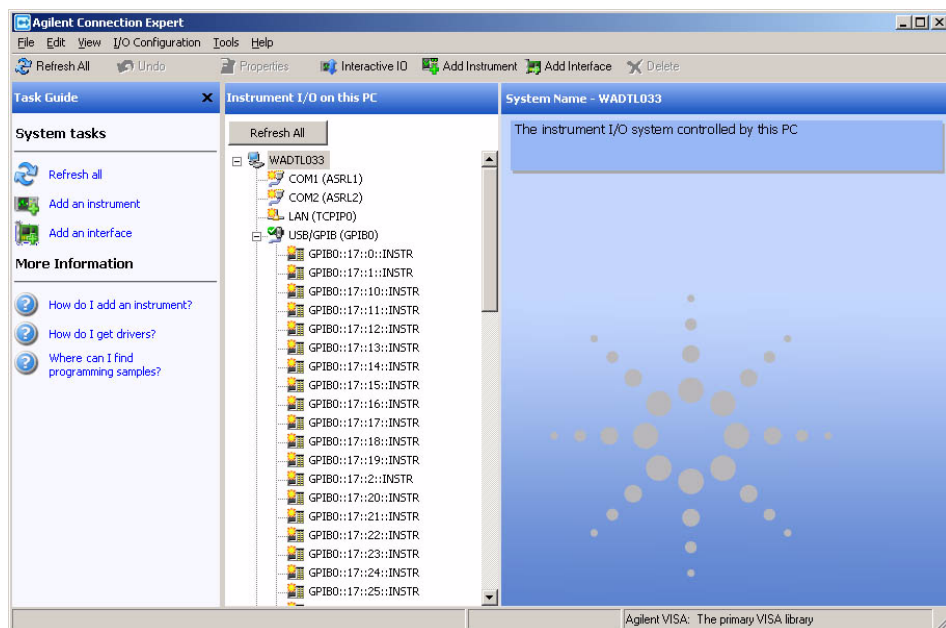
Agilent Connection Expert

File Edit View I/O Configuration Tools Help

Refresh All Undo Properties Interactive IO Add Instrument Add Interface Delete

Task Guide

System tasks

Refresh all

Add an instrument

Add an interface

More Information

How do I add an instrument?

How do I get drivers?

Where can I find programming samples?

Instrument I/O on this PC

Refresh All

WADTL033
COM1 (ASRL1)
COM2 (ASRL2)
LAN (TCPIP0)
USB/GPIB (GPIB0)
GPIB0::17::0::INSTR
GPIB0::17::1::INSTR
GPIB0::17::10::INSTR
GPIB0::17::11::INSTR
GPIB0::17::12::INSTR
GPIB0::17::13::INSTR
GPIB0::17::14::INSTR
GPIB0::17::15::INSTR
GPIB0::17::16::INSTR
GPIB0::17::17::INSTR
GPIB0::17::18::INSTR
GPIB0::17::19::INSTR
GPIB0::17::2::INSTR
GPIB0::17::20::INSTR
GPIB0::17::21::INSTR
GPIB0::17::22::INSTR
GPIB0::17::23::INSTR
GPIB0::17::24::INSTR
GPIB0::17::25::INSTR

System Name - WADTL033

The instrument I/O system controlled by this PC

Agilent VISA: The primary VISA library